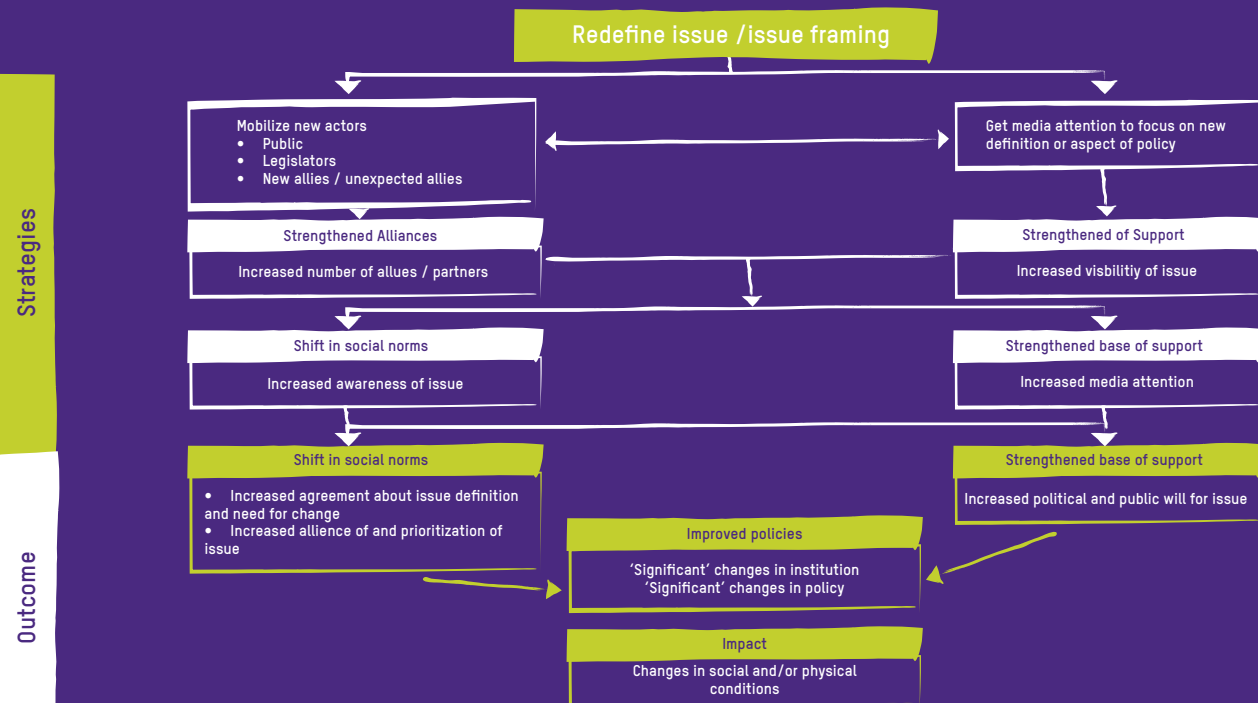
Redefine issue /issue framing

Strategies

Mobilize new actors
- Public
- Legislators
- New allies / unexpected allies

Get media attention to focus on new definition or aspect of policy

Strengthened Alliances

Increased number of allues / partners

Strengthened of Support

Increased visbilitiy of issue

Shift in social norms

Increased awareness of issue

Strengthened base of support

Increased media attention

Outcome

Shift in social norms

- Increased agreement about issue definition and need for change
- Increased allience of and prioritization of issue

Strengthened base of support

Increased political and public will for issue

Improved policies

'Significant' changes in institution
'Significant' changes in policy

Impact

Changes in social and/or physical conditions